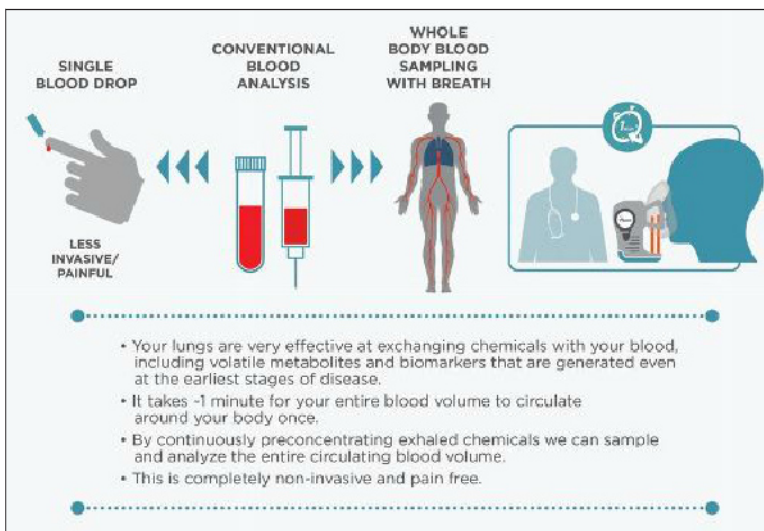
SINGLE BLOOD DROP

LESS INVASIVE/ PAINFUL

CONVENTIONAL BLOOD ANALYSIS

WHOLE BODY BLOOD SAMPLING WITH BREATH

• Your lungs are very effective at exchanging chemicals with your blood, including volatile metabolites and biomarkers that are generated even at the earliest stages of disease.

• It takes ~1 minute for your entire blood volume to circulate around your body once.

• By continuously preconcentrating exhaled chemicals we can sample and analyze the entire circulating blood volume.

• This is completely non-invasive and pain free.